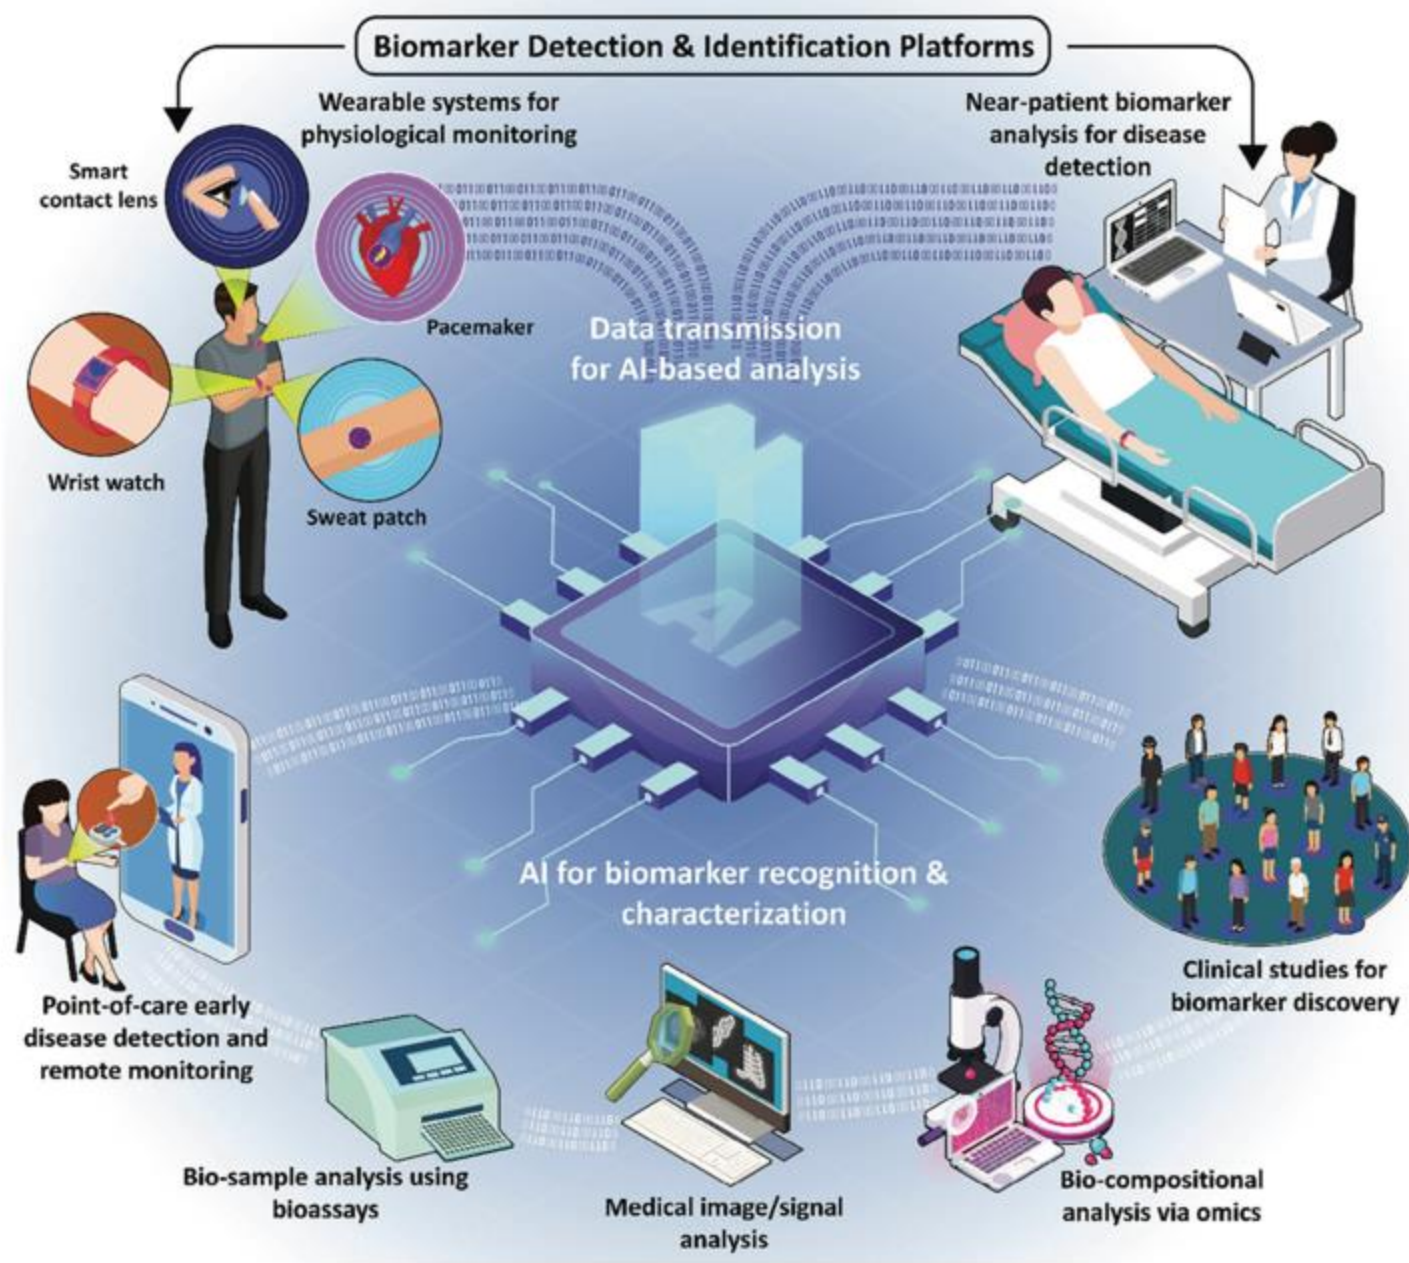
Biomarker Detection & Identification Platforms

Wearable systems for physiological monitoring

Smart contact lens

Pacemaker

Wrist watch

Sweat patch

Near-patient biomarker analysis for disease detection

Data transmission for AI-based analysis

AI

AI for biomarker recognition & characterization

Point-of-care early disease detection and remote monitoring

Clinical studies for biomarker discovery

Bio-sample analysis using bioassays

Medical image/signal analysis

Bio-compositional analysis via omics